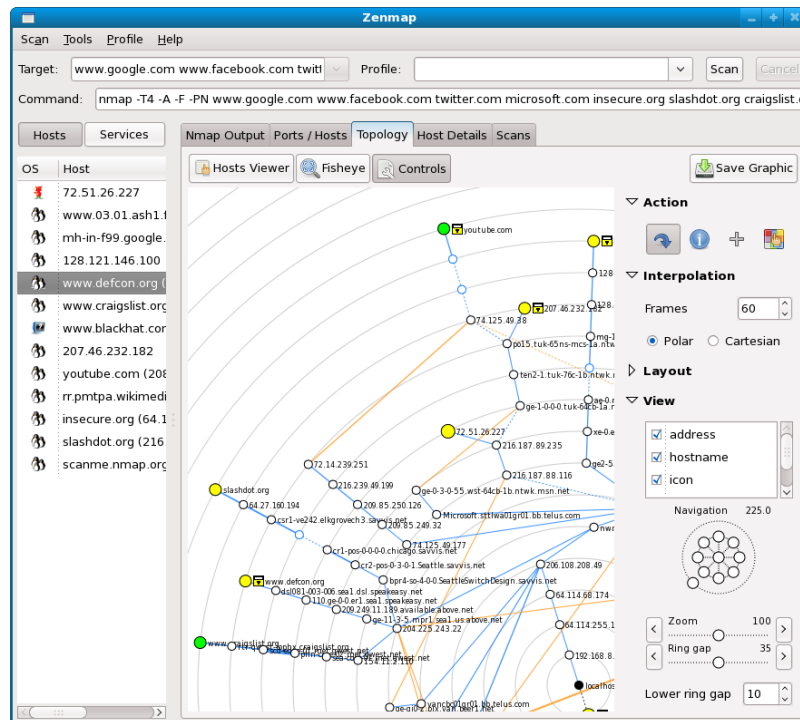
Zenmap

Scan Tools Profile Help

Target: www.google.com www.facebook.com twitt

Profile:

Scan

Cancel

Command: nmap -T4 -A -F -PN www.google.com www.facebook.com twitter.com microsoft.com insecure.org slashdot.org craigslist.org

Hosts

Services

| OS | Host |
|---|---|
| | 72.51.26.227 |
| | www.03.01.ash1.f |
| | mh-in-f99.google. |
| | 128.121.146.100 |
| | www.defcon.org ( |
| | www.craigslist.org |
| | www.blackhat.cor |
| | 207.46.232.182 |
| | youtube.com (208 |
| | rr.pmtpa.wikimedi |
| | insecure.org (64.1 |
| | slashdot.org (216 |
| | scanme.nmap.org |

Nmap Output

Ports / Hosts

Topology

Host Details

Scans

Hosts Viewer

Fisheye

Controls

Save Graphic

youtube.com

128

207.46.232.182

128

74.125.49.38

mg-1

po15.tuk-65ns-mcs-1a.ntwk

ten2-1.tuk-76c-1b.ntwk

ae-0.

ge-1-0-0-0.tuk-64cb-1a.

72.51.26.227

xe-0.e

216.187.89.235

72.14.239.251

ge2-5

216.187.88.116

216.239.49.199

ge-0-3-0-55.wst-64cb-1b.ntwk.msn.net

slashdot.org

209.85.250.126

64.27.160.194

Microsoft.sttlwa01gr01.bb.telus.com

csr1-ve242.elkgrovech3.savvis.net

209.85.249.32

nwa

74.125.49.177

cr1-pos-0-0-0-0.chicago.savvis.net

cr2-pos-0-3-0-1.Seattle.savvis.net

206.108.208.49

www.defcon.org

bpr4-so-4-0-0.SeattleSwitchDesign.savvis.net

dsl081-003-006.sea1.dsl.speakeasy.net

64.114.68.174

110.ge-0-0.er1.sea1.speakeasy.net

209.249.11.189.available.above.net

ge-11-3-5.mpr1.sea1.us.above.net

64.114.255.1

204.225.243.22

www.craigslist.org

192.168.8.

localhost

vancbc01gr01.bb.telus.com

Action

Interpolation

Frames 60

Polar

Cartesian

Layout

View

address

hostname

icon

Navigation 225.0

Zoom 100

Ring gap 35

Lower ring gap 10